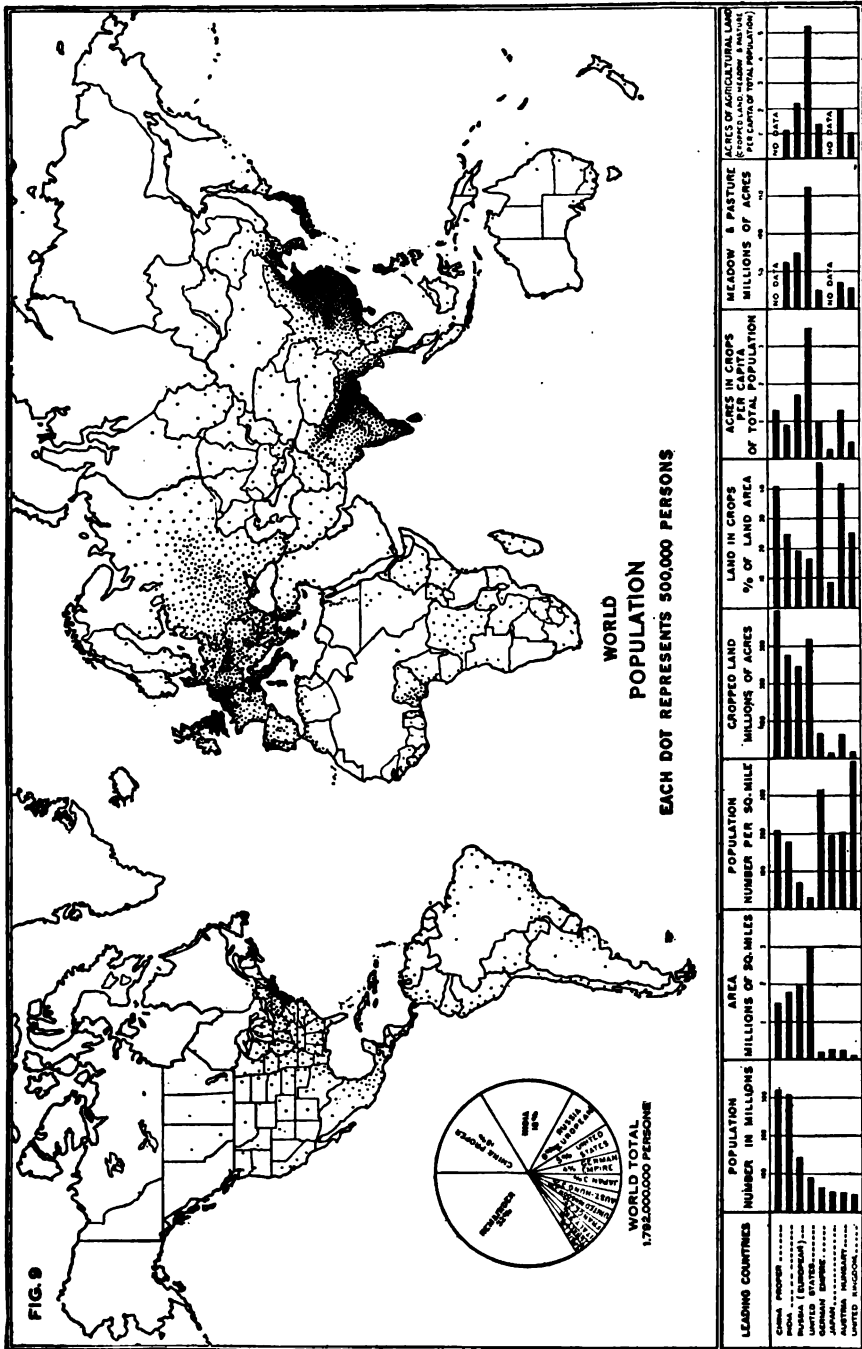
FIG. 9

WORLD
POPULATION
EACH DOT REPRESENTS 500,000 PERSONS

WORLD TOTAL
1,782,000,000 PERSONS

CHINA PROPER
INDIA
RUSSIA (EUROPEAN)
UNITED STATES
GERMAN EMPIRE
JAPAN
AUSTRIA-HUNGARY
UNITED KINGDOM
REMAINDER

| LEADING COUNTRIES | POPULATION NUMBER IN MILLIONS | AREA MILLIONS OF SQ. MILES | POPULATION NUMBER PER SQ. MILE | CROPPED LAND MILLIONS OF ACRES | LAND IN CROPS % OF LAND AREA | ACRES IN CROPS PER CAPITA OF TOTAL POPULATION | MEADOW & PASTURE MILLIONS OF ACRES | ACRES OF AGRICULTURAL LAND (CROPPED LAND MEADOW & PASTURE) PER CAPITA OF TOTAL POPULATION |
|---|---|---|---|---|---|---|---|---|
| CHINA PROPER | | | | | | | NO DATA | NO DATA |
| INDIA | | | | | | | | |
| RUSSIA (EUROPEAN) | | | | | | | | |
| UNITED STATES | | | | | | | | |
| GERMAN EMPIRE | | | | | | | | |
| JAPAN | | | | | | | NO DATA | NO DATA |
| AUSTRIA-HUNGARY | | | | | | | | |
| UNITED KINGDOM | | | | | | | | |